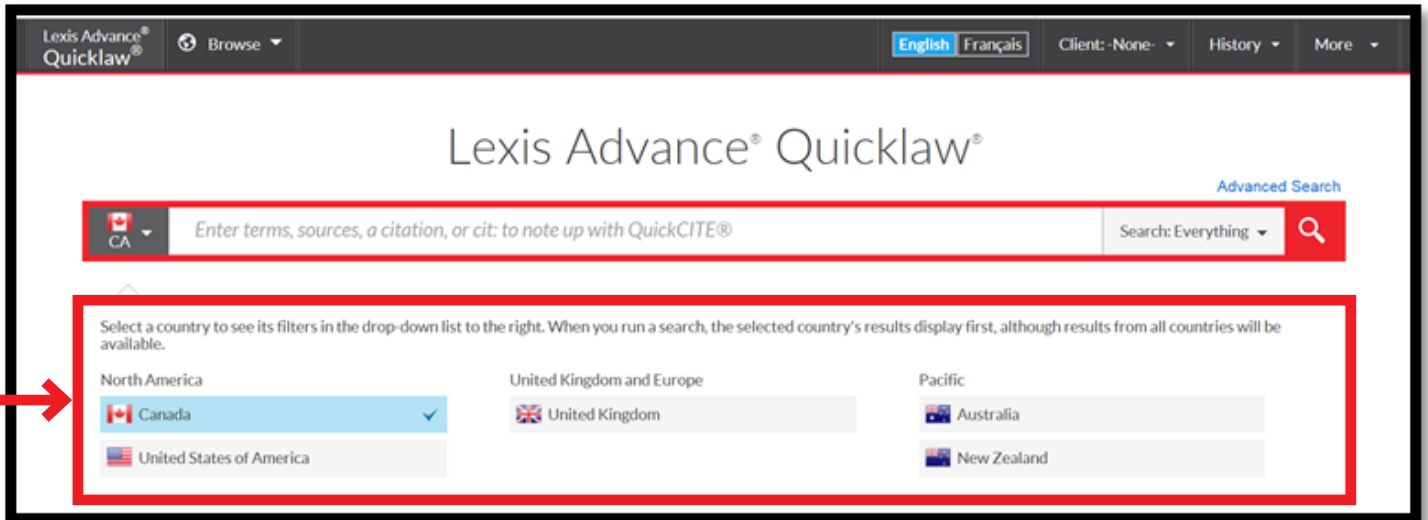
Lexis Advance® Quicklaw® Browse English Français Client: -None- History More

Lexis Advance® Quicklaw®

Advanced Search

CA Enter terms, sources, a citation, or cit: to note up with QuickCITE® Search: Everything

Select a country to see its filters in the drop-down list to the right. When you run a search, the selected country's results display first, although results from all countries will be available.

North America
Canada
United States of America

United Kingdom and Europe
United Kingdom

Pacific
Australia
New Zealand